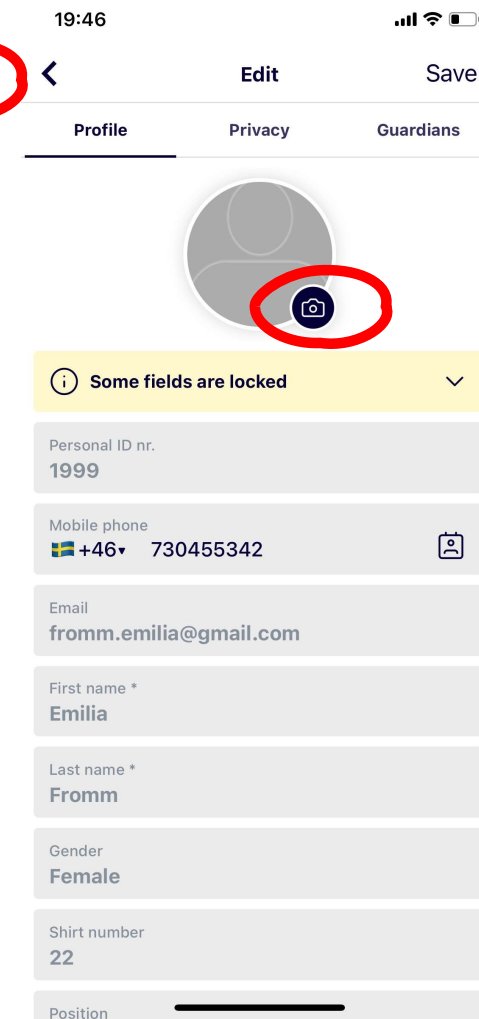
19:46

Edit
Save

Profile
Privacy
Guardians

Some fields are locked

Personal ID nr.
1999

Mobile phone
+46 730455342

Email
fromm.emilia@gmail.com

First name *
Emilia

Last name *
Fromm

Gender
Female

Shirt number
22

Position